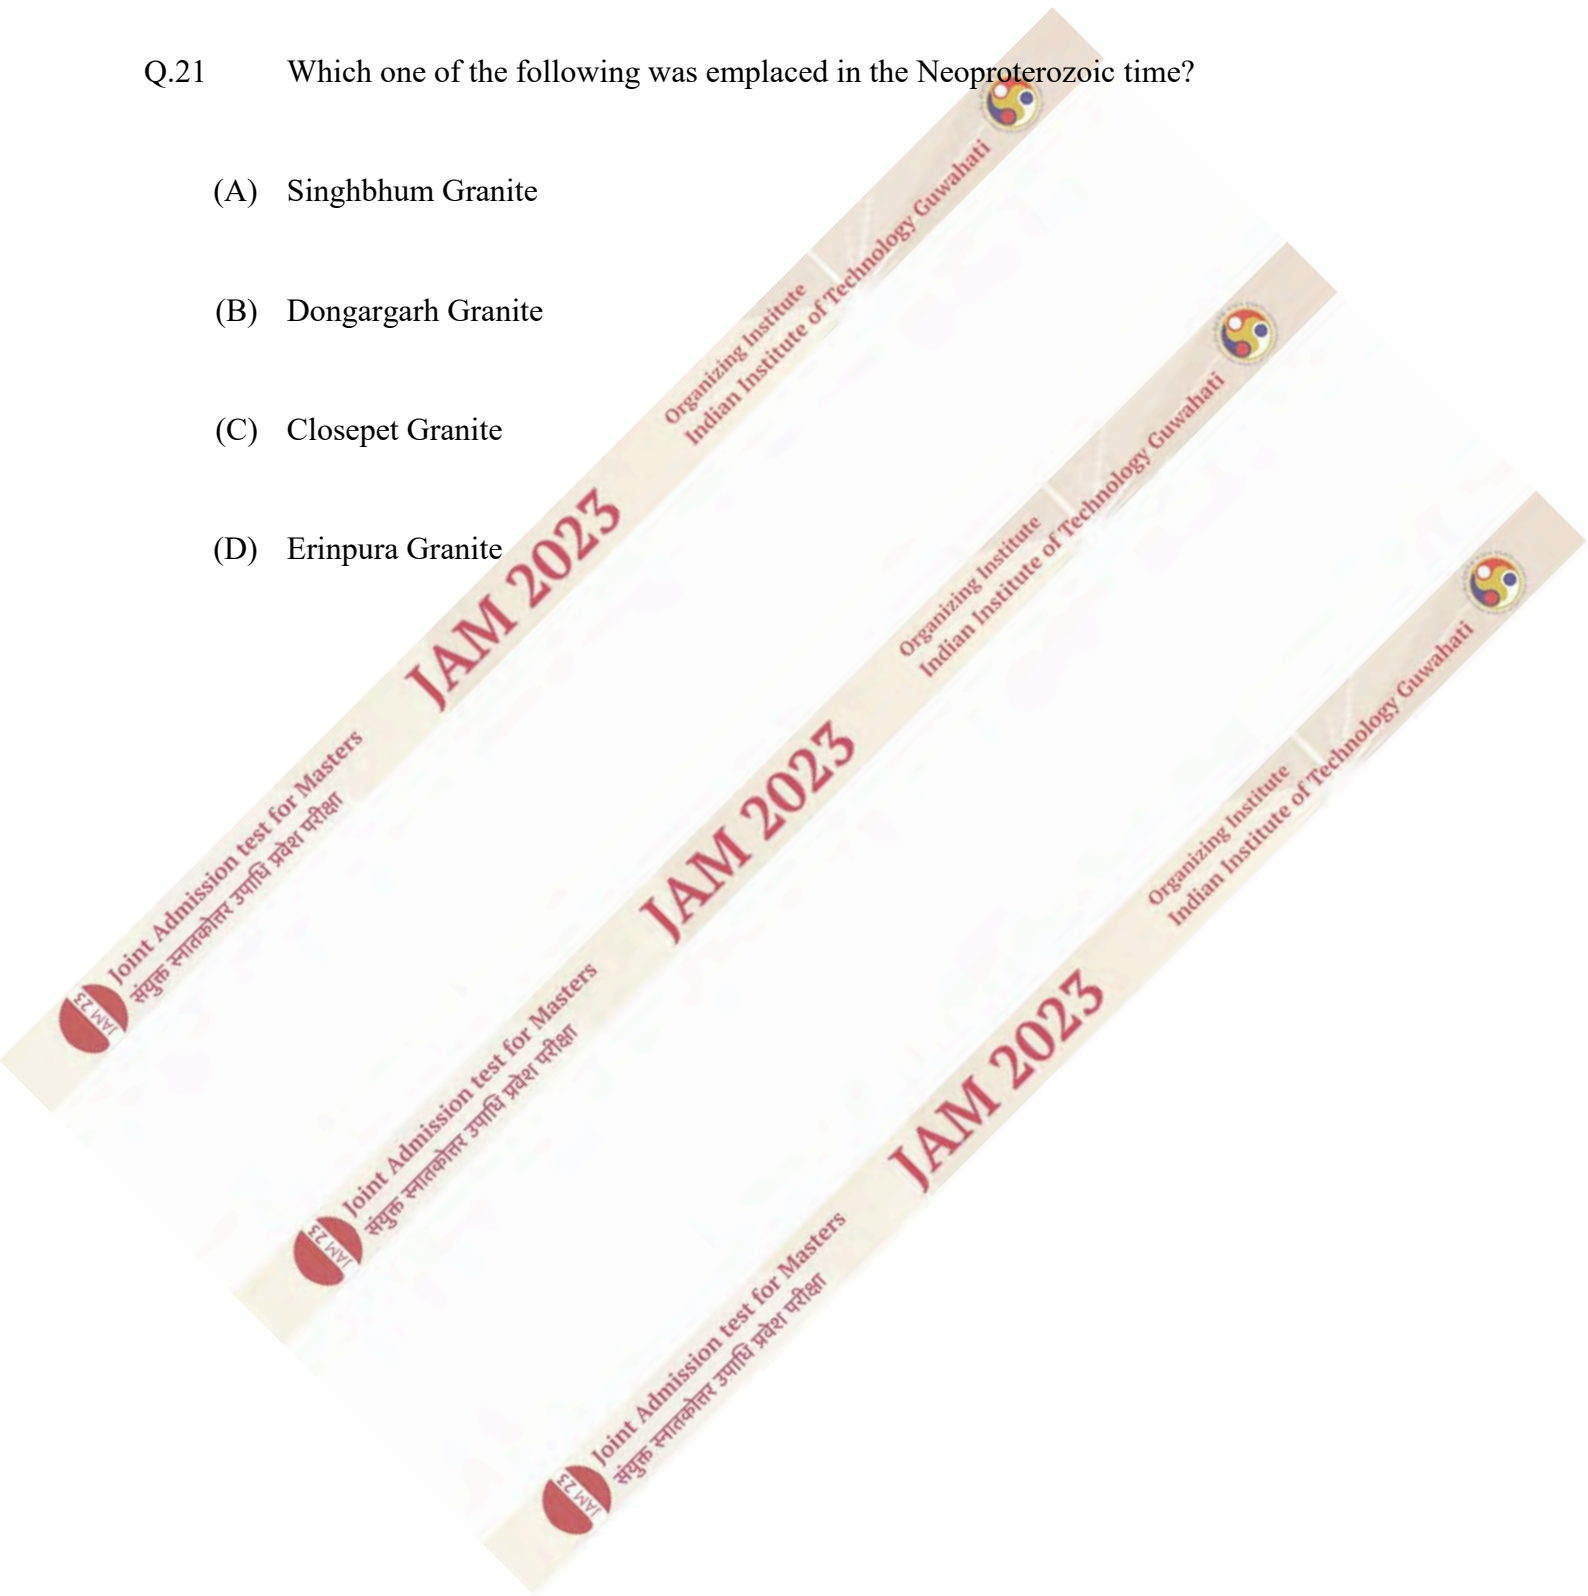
Q.21 Which one of the following was emplaced in the Neoproterozoic time?

(A) Singhbhum Granite

(B) Dongargarh Granite

(C) Closepet Granite

(D) Erinpura Granite

JAM 23 Joint Admission test for Masters संयुक्त स्नातकोत्तर उपाधि प्रवेश परीक्षा JAM 2023 Organizing Institute Indian Institute of Technology Guwahati

JAM 23 Joint Admission test for Masters संयुक्त स्नातकोत्तर उपाधि प्रवेश परीक्षा JAM 2023 Organizing Institute Indian Institute of Technology Guwahati

JAM 23 Joint Admission test for Masters संयुक्त स्नातकोत्तर उपाधि प्रवेश परीक्षा JAM 2023 Organizing Institute Indian Institute of Technology Guwahati